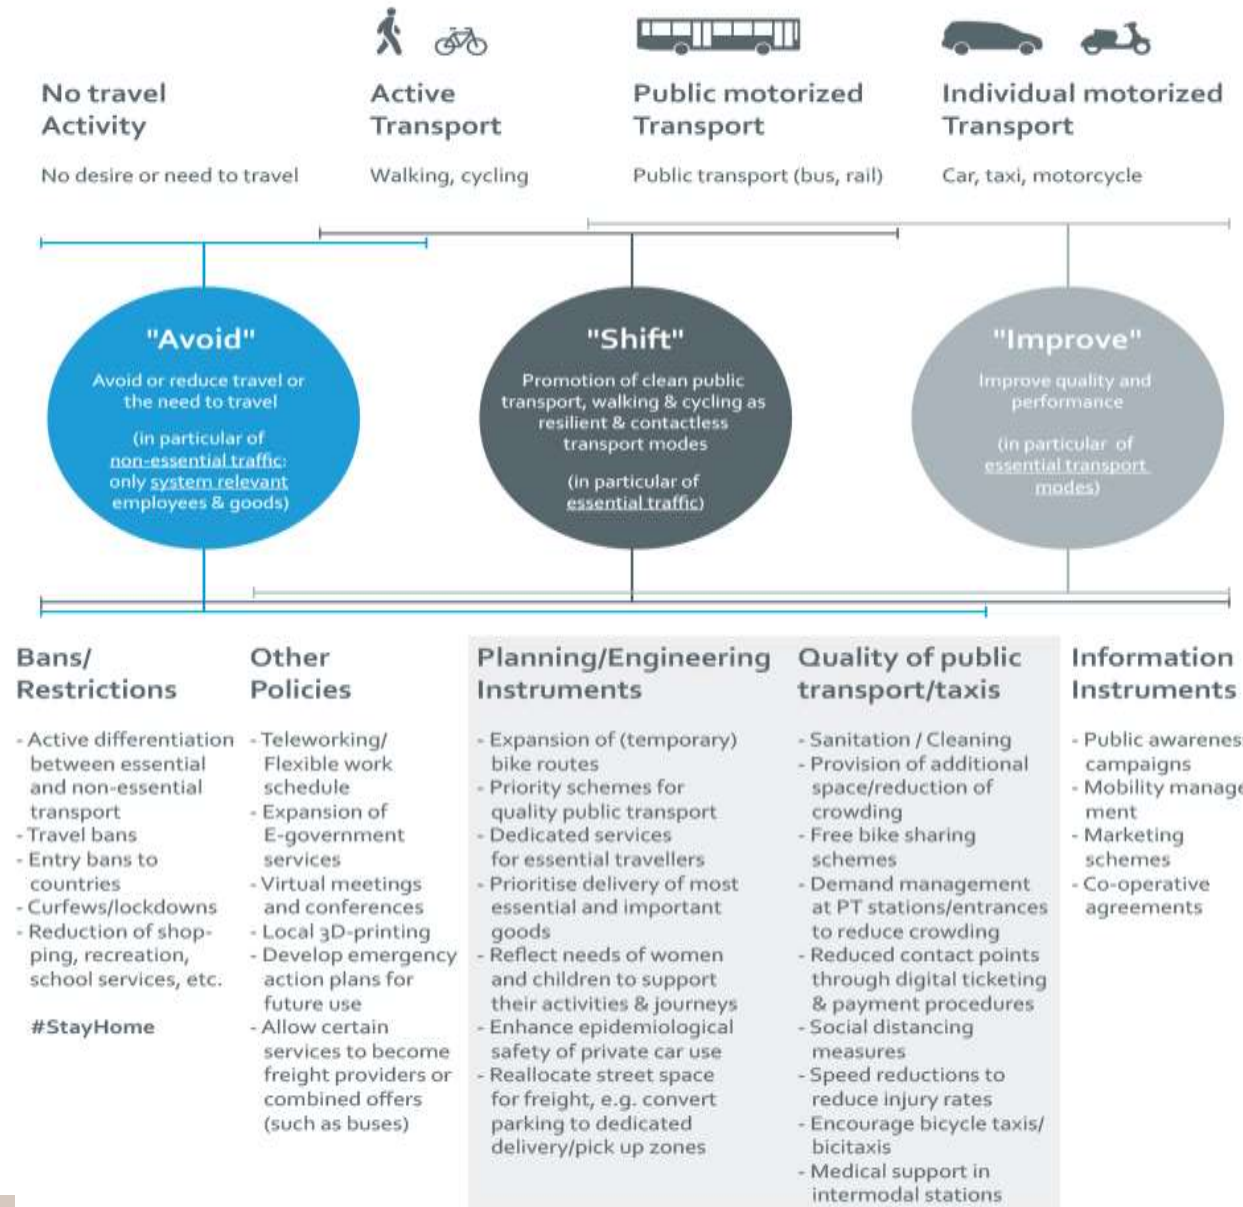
No travel Activity

No desire or need to travel

Active Transport

Walking, cycling

Public motorized Transport

Public transport (bus, rail)

Individual motorized Transport

Car, taxi, motorcycle

"Avoid"

Avoid or reduce travel or the need to travel

(in particular of non-essential traffic; only system relevant employees & goods)

"Shift"

Promotion of clean public transport, walking & cycling as resilient & contactless transport modes

(in particular of essential traffic)

"Improve"

Improve quality and performance

(in particular of essential transport modes)

Bans/ Restrictions

- Active differentiation between essential and non-essential transport
- Travel bans
- Entry bans to countries
- Curfews/lockdowns
- Reduction of shopping, recreation, school services, etc.

#StayHome

Other Policies

- Teleworking/ Flexible work schedule
- Expansion of E-government services
- Virtual meetings and conferences
- Local 3D-printing
- Develop emergency action plans for future use
- Allow certain services to become freight providers or combined offers (such as buses)

Planning/Engineering Instruments

- Expansion of (temporary) bike routes
- Priority schemes for quality public transport
- Dedicated services for essential travellers
- Prioritise delivery of most essential and important goods
- Reflect needs of women and children to support their activities & journeys
- Enhance epidemiological safety of private car use
- Reallocate street space for freight, e.g. convert parking to dedicated delivery/pick up zones

Quality of public transport/taxis

- Sanitation / Cleaning
- Provision of additional space/reduction of crowding
- Free bike sharing schemes
- Demand management at PT stations/entrances to reduce crowding
- Reduced contact points through digital ticketing & payment procedures
- Social distancing measures
- Speed reductions to reduce injury rates
- Encourage bicycle taxis/ bicitaxis
- Medical support in intermodal stations

Information Instruments

- Public awarenes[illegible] campaigns
- Mobility manage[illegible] ment
- Marketing schemes
- Co-operative agreements